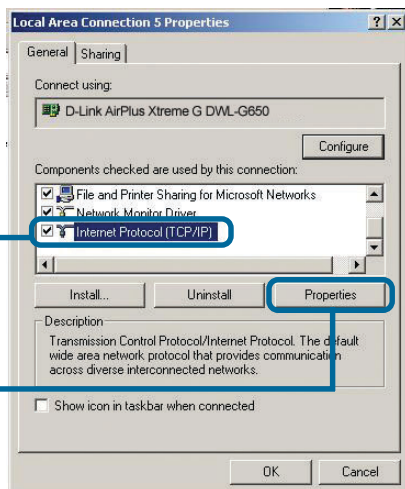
Local Area Connection 5 Properties

? X

General | Sharing

Connect using:

D-Link AirPlus Xtreme G DWL-G650

Configure

Components checked are used by this connection:

File and Printer Sharing for Microsoft Networks

Network Monitor Driver

Internet Protocol (TCP/IP)

Install...

Uninstall

Properties

Description

Transmission Control Protocol/Internet Protocol. The default wide area network protocol that provides communication across diverse interconnected networks.

Show icon in taskbar when connected

OK

Cancel